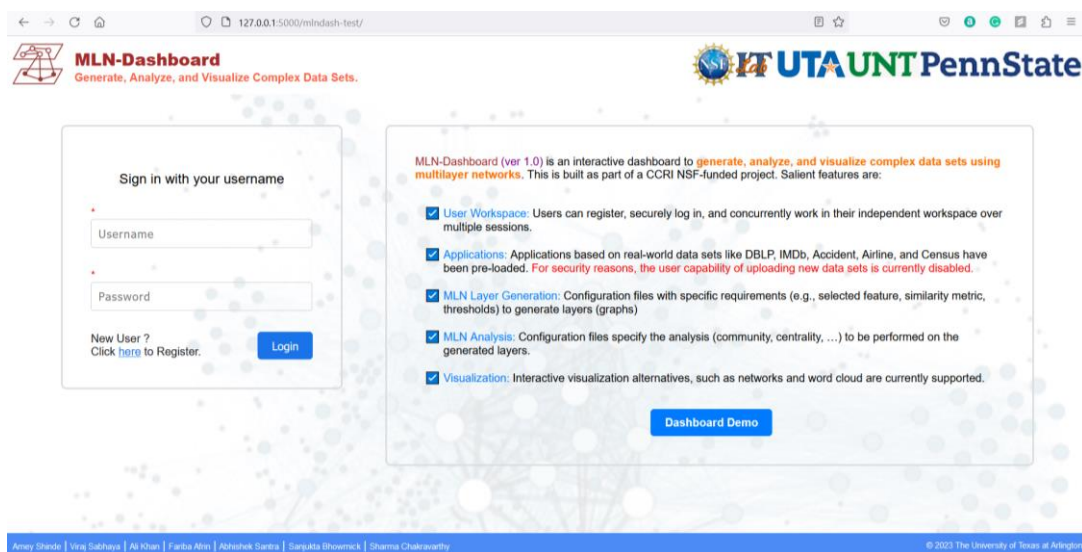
127.0.0.1:5000/mlndash-test/

MLN-Dashboard
Generate, Analyze, and Visualize Complex Data Sets.

NSF IIT UTA UNT PennState

Sign in with your username

*
Username

*
Password

New User ?
Click here to Register.

Login

MLN-Dashboard (ver 1.0) is an interactive dashboard to generate, analyze, and visualize complex data sets using multilayer networks. This is built as part of a CCRI NSF-funded project. Salient features are:

User Workspace: Users can register, securely log in, and concurrently work in their independent workspace over multiple sessions.

Applications: Applications based on real-world data sets like DBLP, IMDb, Accident, Airline, and Census have been pre-loaded. For security reasons, the user capability of uploading new data sets is currently disabled.

MLN Layer Generation: Configuration files with specific requirements (e.g., selected feature, similarity metric, thresholds) to generate layers (graphs)

MLN Analysis: Configuration files specify the analysis (community, centrality, ...) to be performed on the generated layers.

Visualization: Interactive visualization alternatives, such as networks and word cloud are currently supported.

Dashboard Demo

Amey Shinde | Viraj Sabhaya | Ali Khan | Fariba Afrin | Abhishek Santra | Sanjukta Bhowmick | Sharma Chakravarthy

© 2023 The University of Texas at Arlington